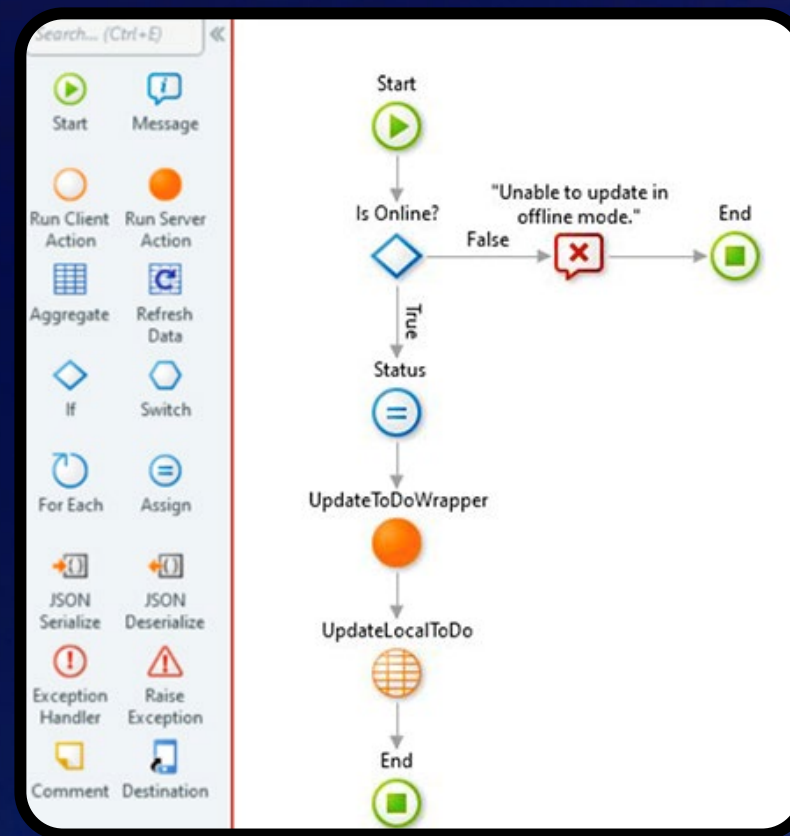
Search... (Ctrl+E)

Start
Message
Run Client Action
Run Server Action
Aggregate
Refresh Data
If
Switch
For Each
Assign
JSON Serialize
JSON Deserialize
Exception Handler
Raise Exception
Comment
Destination

Start
Is Online?
False
"Unable to update in offline mode."
End
True
Status
UpdateToDoWrapper
UpdateLocalToDo
End